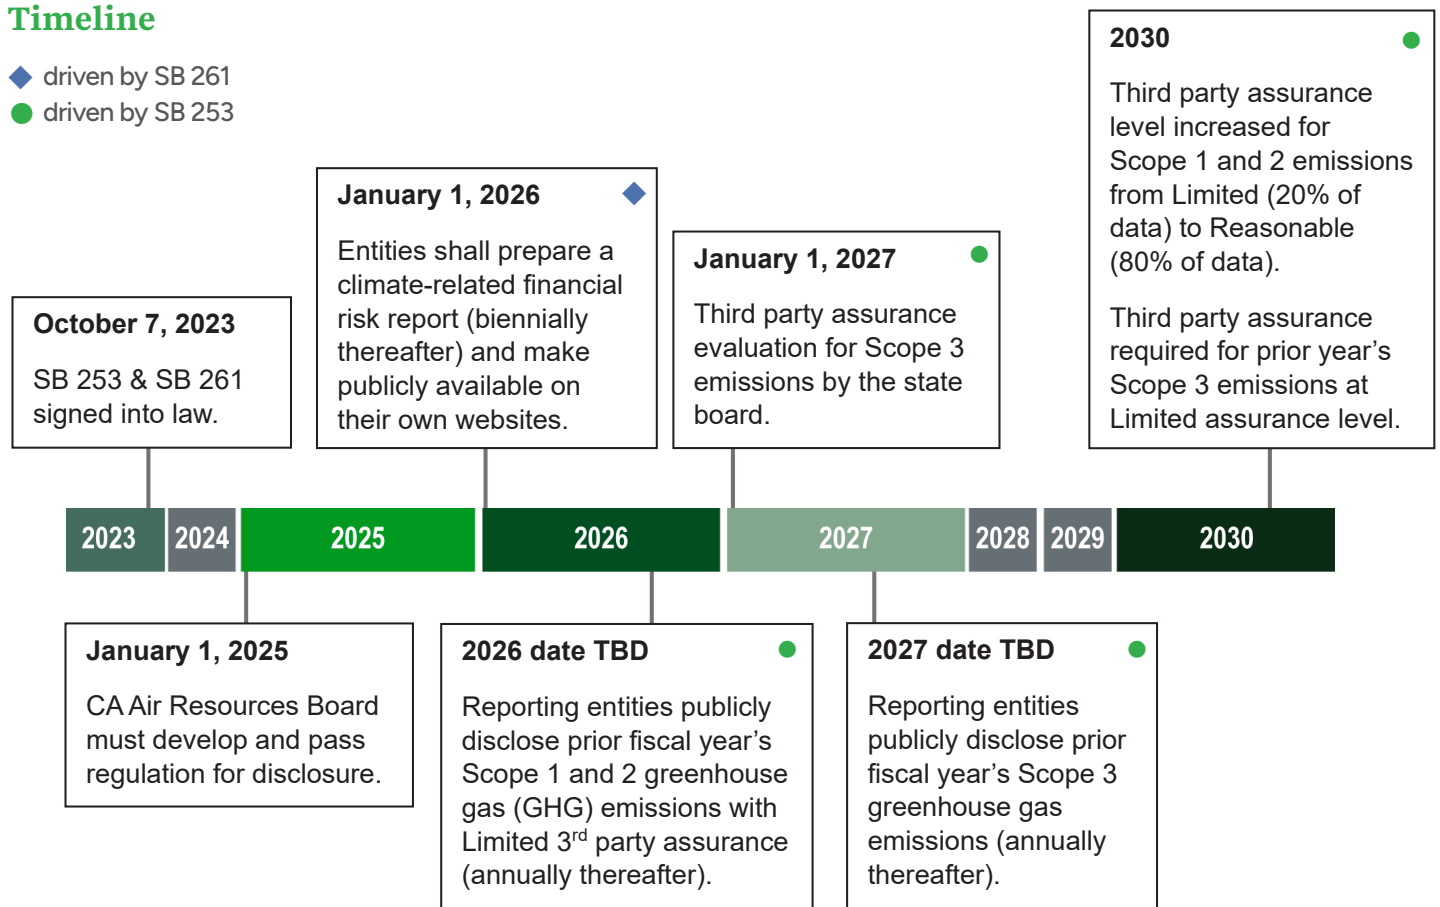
Timeline

driven by SB 261

driven by SB 253

October 7, 2023

SB 253 & SB 261 signed into law.

January 1, 2026

Entities shall prepare a climate-related financial risk report (biennially thereafter) and make publicly available on their own websites.

January 1, 2027

Third party assurance evaluation for Scope 3 emissions by the state board.

2030

Third party assurance level increased for Scope 1 and 2 emissions from Limited (20% of data) to Reasonable (80% of data).

Third party assurance required for prior year's Scope 3 emissions at Limited assurance level.

| 2023 | 2024 | 2025 | 2026 | 2027 | 2028 | 2029 | 2030 |
|---|---|---|---|---|---|---|---|

January 1, 2025

CA Air Resources Board must develop and pass regulation for disclosure.

2026 date TBD

Reporting entities publicly disclose prior fiscal year's Scope 1 and 2 greenhouse gas (GHG) emissions with Limited $3^{rd}$ party assurance (annually thereafter).

2027 date TBD

Reporting entities publicly disclose prior fiscal year's Scope 3 greenhouse gas emissions (annually thereafter).